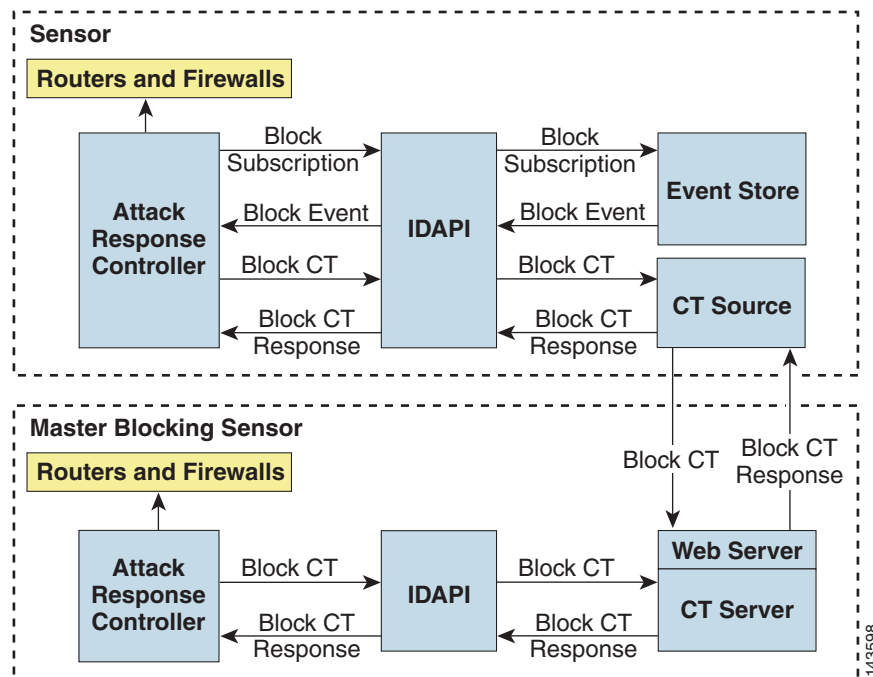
Sensor

Routers and Firewalls

Attack Response Controller

Block Subscription

Block Event

Block CT

Block CT Response

IDAPI

Block Subscription

Block Event

Block CT

Block CT Response

Event Store

CT Source

Block CT

Block CT Response

Master Blocking Sensor

Routers and Firewalls

Attack Response Controller

Block CT

Block CT Response

IDAPI

Block CT

Block CT Response

Web Server

CT Server

143598